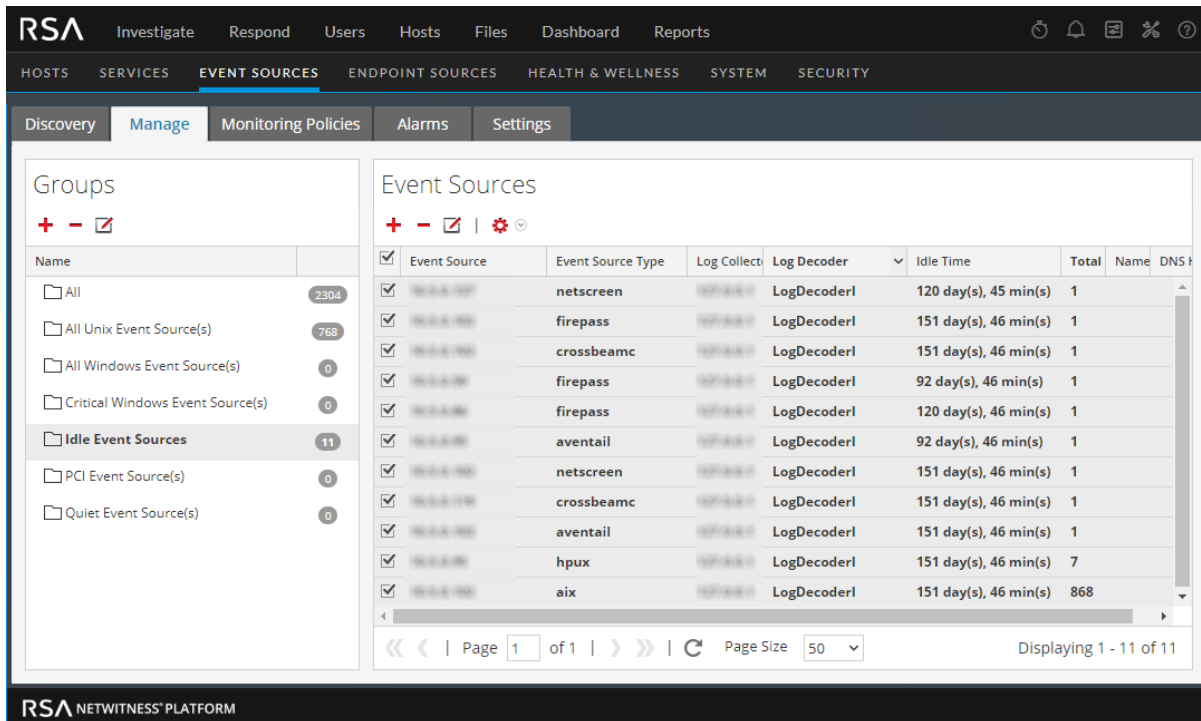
RSA Investigate Respond Users Hosts Files Dashboard Reports

HOSTS SERVICES EVENT SOURCES ENDPOINT SOURCES HEALTH & WELLNESS SYSTEM SECURITY

Discovery Manage Monitoring Policies Alarms Settings

Groups

| Name | |
|---|---|
| All | 2304 |
| All Unix Event Source(s) | 768 |
| All Windows Event Source(s) | 0 |
| Critical Windows Event Source(s) | 0 |
| Idle Event Sources | 11 |
| PCI Event Source(s) | 0 |
| Quiet Event Source(s) | 0 |

Event Sources

| | Event Source | Event Source Type | Log Collect | Log Decoder | Idle Time | Total | Name | DNS |
|---|---|---|---|---|---|---|---|---|
| ☑ | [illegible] | netscreen | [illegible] | LogDecoderl | 120 day(s), 45 min(s) | 1 | | |
| ☑ | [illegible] | firepass | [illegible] | LogDecoderl | 151 day(s), 46 min(s) | 1 | | |
| ☑ | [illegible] | crossbeamc | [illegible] | LogDecoderl | 151 day(s), 46 min(s) | 1 | | |
| ☑ | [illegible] | firepass | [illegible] | LogDecoderl | 92 day(s), 46 min(s) | 1 | | |
| ☑ | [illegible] | firepass | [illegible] | LogDecoderl | 120 day(s), 46 min(s) | 1 | | |
| ☑ | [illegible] | aventail | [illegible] | LogDecoderl | 92 day(s), 46 min(s) | 1 | | |
| ☑ | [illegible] | netscreen | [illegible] | LogDecoderl | 151 day(s), 46 min(s) | 1 | | |
| ☑ | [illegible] | crossbeamc | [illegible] | LogDecoderl | 151 day(s), 46 min(s) | 1 | | |
| ☑ | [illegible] | aventail | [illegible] | LogDecoderl | 151 day(s), 46 min(s) | 1 | | |
| ☑ | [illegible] | hpux | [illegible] | LogDecoderl | 151 day(s), 46 min(s) | 7 | | |
| ☑ | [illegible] | aix | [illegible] | LogDecoderl | 151 day(s), 46 min(s) | 868 | | |

Page 1 of 1 | Page Size 50 Displaying 1 - 11 of 11

RSA NETWITNESS® PLATFORM